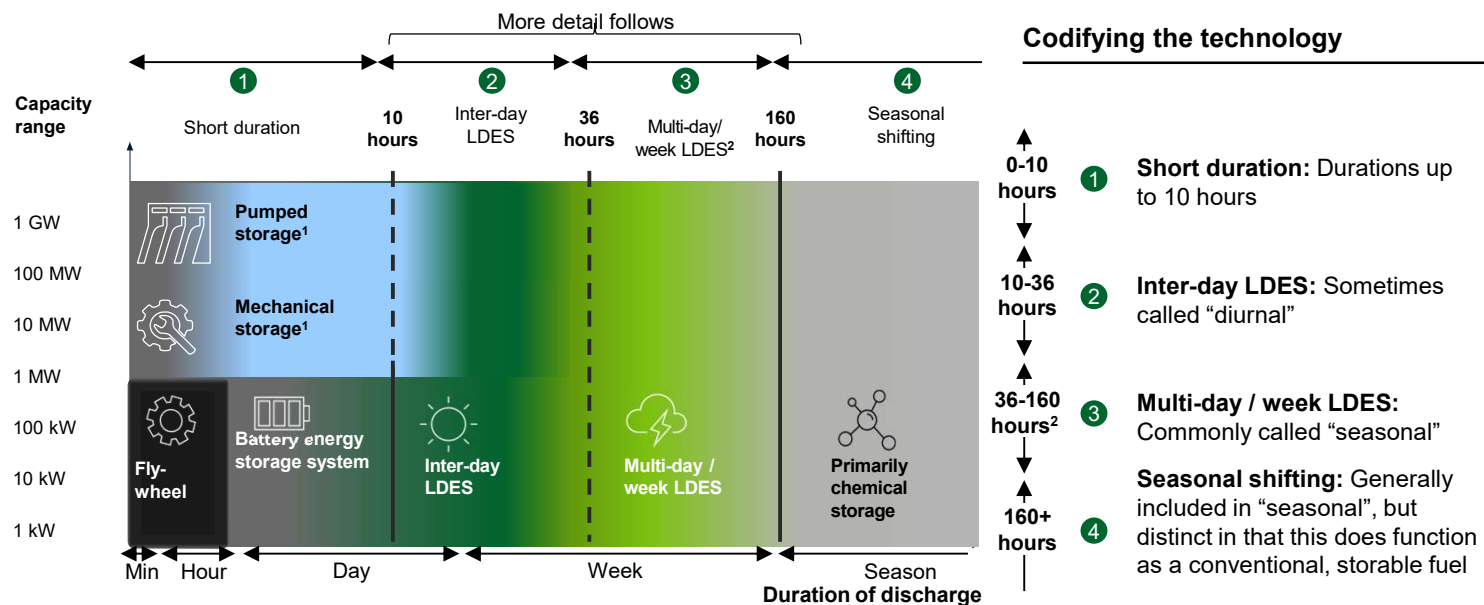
More detail follows

Codifying the technology

1 Short duration
10 hours
2 Inter-day LDES
36 hours
3 Multi-day/ week LDES²
160 hours
4 Seasonal shifting

Capacity range

1 GW
100 MW
10 MW
1 MW
100 kW
10 kW
1 kW

Pumped storage¹

Mechanical storage¹

Fly-wheel

Battery energy storage system

Inter-day LDES

Multi-day / week LDES

Primarily chemical storage

Min
Hour
Day
Week
Season
Duration of discharge

0-10 hours

10-36 hours

36-160 hours²

160+ hours

1 **Short duration:** Durations up to 10 hours

2 **Inter-day LDES:** Sometimes called “diurnal”

3 **Multi-day / week LDES:** Commonly called “seasonal”

4 **Seasonal shifting:** Generally included in “seasonal”, but distinct in that this does function as a conventional, storable fuel